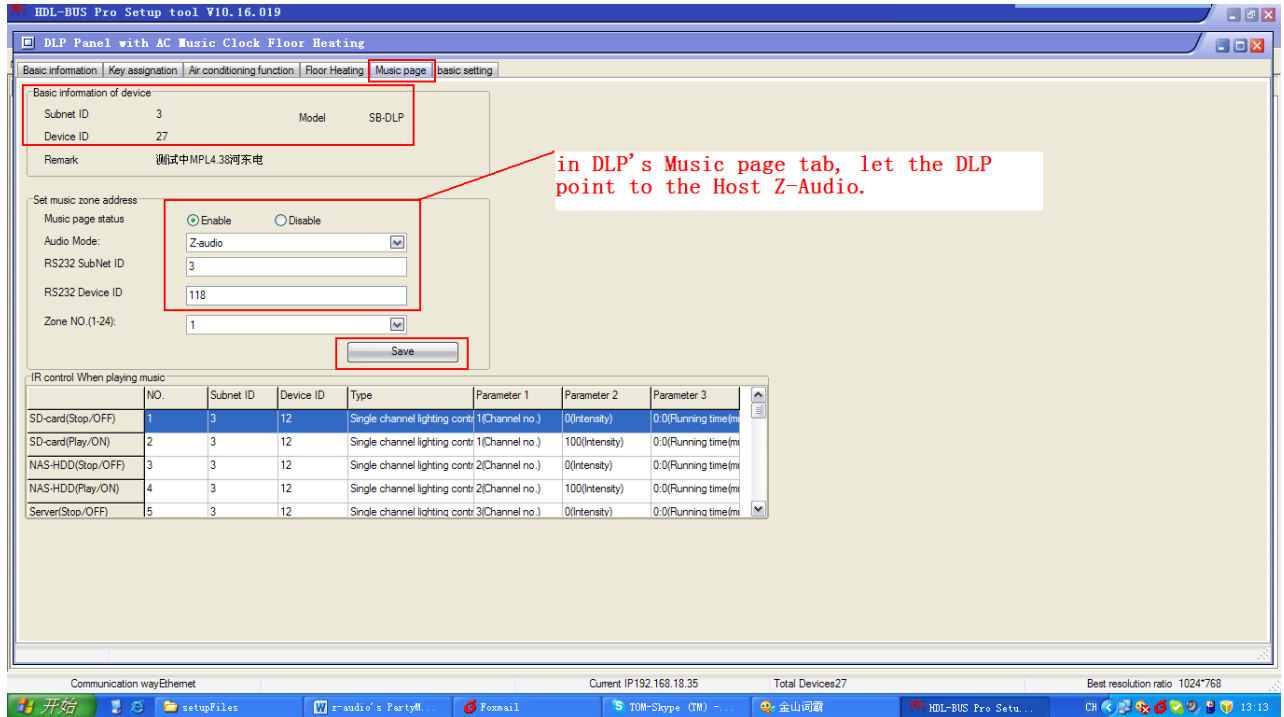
HDL-BUS Pro Setup tool V10.16.019

DLP Panel with AC Music Clock Floor Heating

Basic information | Key assignation | Air conditioning function | Floor Heating | Music page | basic setting

Basic information of device
Subnet ID 3
Device ID 27
Model SB-DLP
Remark 测试中MPL4.38河东电

in DLP's Music page tab, let the DLP point to the Host Z-Audio.

Set music zone address
Music page status Enable Disable
Audio Mode: Z-audio
RS232 SubNet ID 3
RS232 Device ID 118
Zone NO.(1-24): 1
Save

IR control When playing music

| | NO. | Subnet ID | Device ID | Type | Parameter 1 | Parameter 2 | Parameter 3 |
|---|---|---|---|---|---|---|---|
| SD-card(Stop/OFF) | 1 | 3 | 12 | Single channel lighting contr | 1(Channel no.) | 0(Intensity) | 0:0(Running time(m |
| SD-card(Play/ON) | 2 | 3 | 12 | Single channel lighting contr | 1(Channel no.) | 100(Intensity) | 0:0(Running time(m |
| NAS-HDD(Stop/OFF) | 3 | 3 | 12 | Single channel lighting contr | 2(Channel no.) | 0(Intensity) | 0:0(Running time(m |
| NAS-HDD(Play/ON) | 4 | 3 | 12 | Single channel lighting contr | 2(Channel no.) | 100(Intensity) | 0:0(Running time(m |
| Server(Stop/OFF) | 5 | 3 | 12 | Single channel lighting contr | 3(Channel no.) | 0(Intensity) | 0:0(Running time(m |

Communication wayEthernet | Current IP192.168.18.35 | Total Devices27 | Best resolution ratio 1024*768

开始 | setupFiles | z-audio's PartyM... | Foxmail | TOM-Skype (TM) - ... | 金山词霸 | HDL-BUS Pro Setu... | CH | 13:13